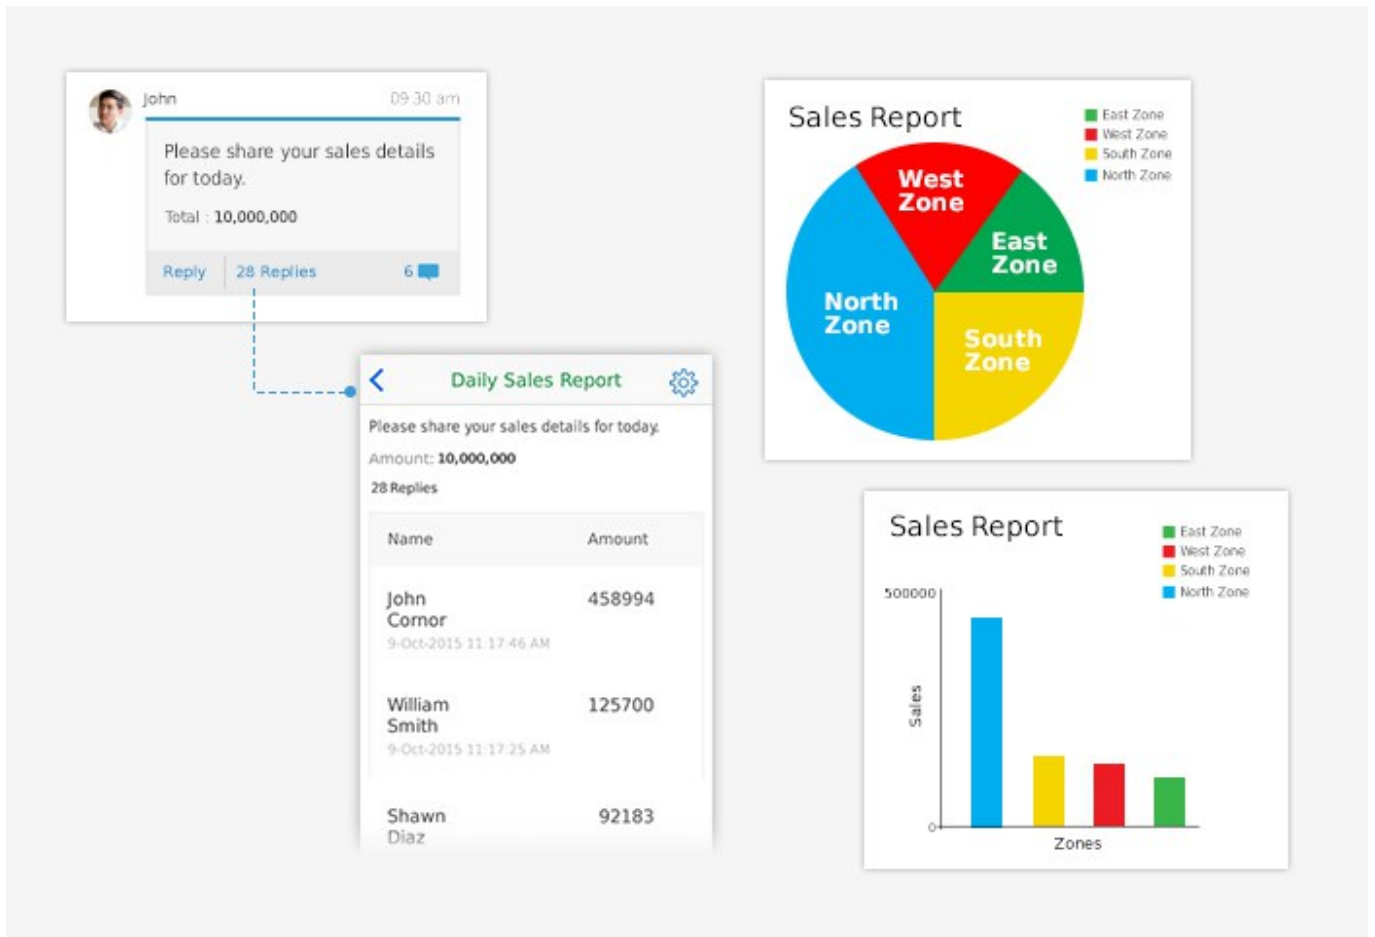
John 09:30 am

Please share your sales details for today.

Total : 10,000,000

Reply 28 Replies 6

Daily Sales Report

Please share your sales details for today.

Amount: 10,000,000

28 Replies

| Name | Amount |
|---|---|
| John Cornor 9-Oct-2015 11:17:46 AM | 458994 |
| William Smith 9-Oct-2015 11:17:25 AM | 125700 |
| Shawn Diaz | 92183 |

Sales Report

East Zone
West Zone
South Zone
North Zone

West Zone
East Zone
North Zone
South Zone

Sales Report

East Zone
West Zone
South Zone
North Zone

500000
Sales
0
Zones